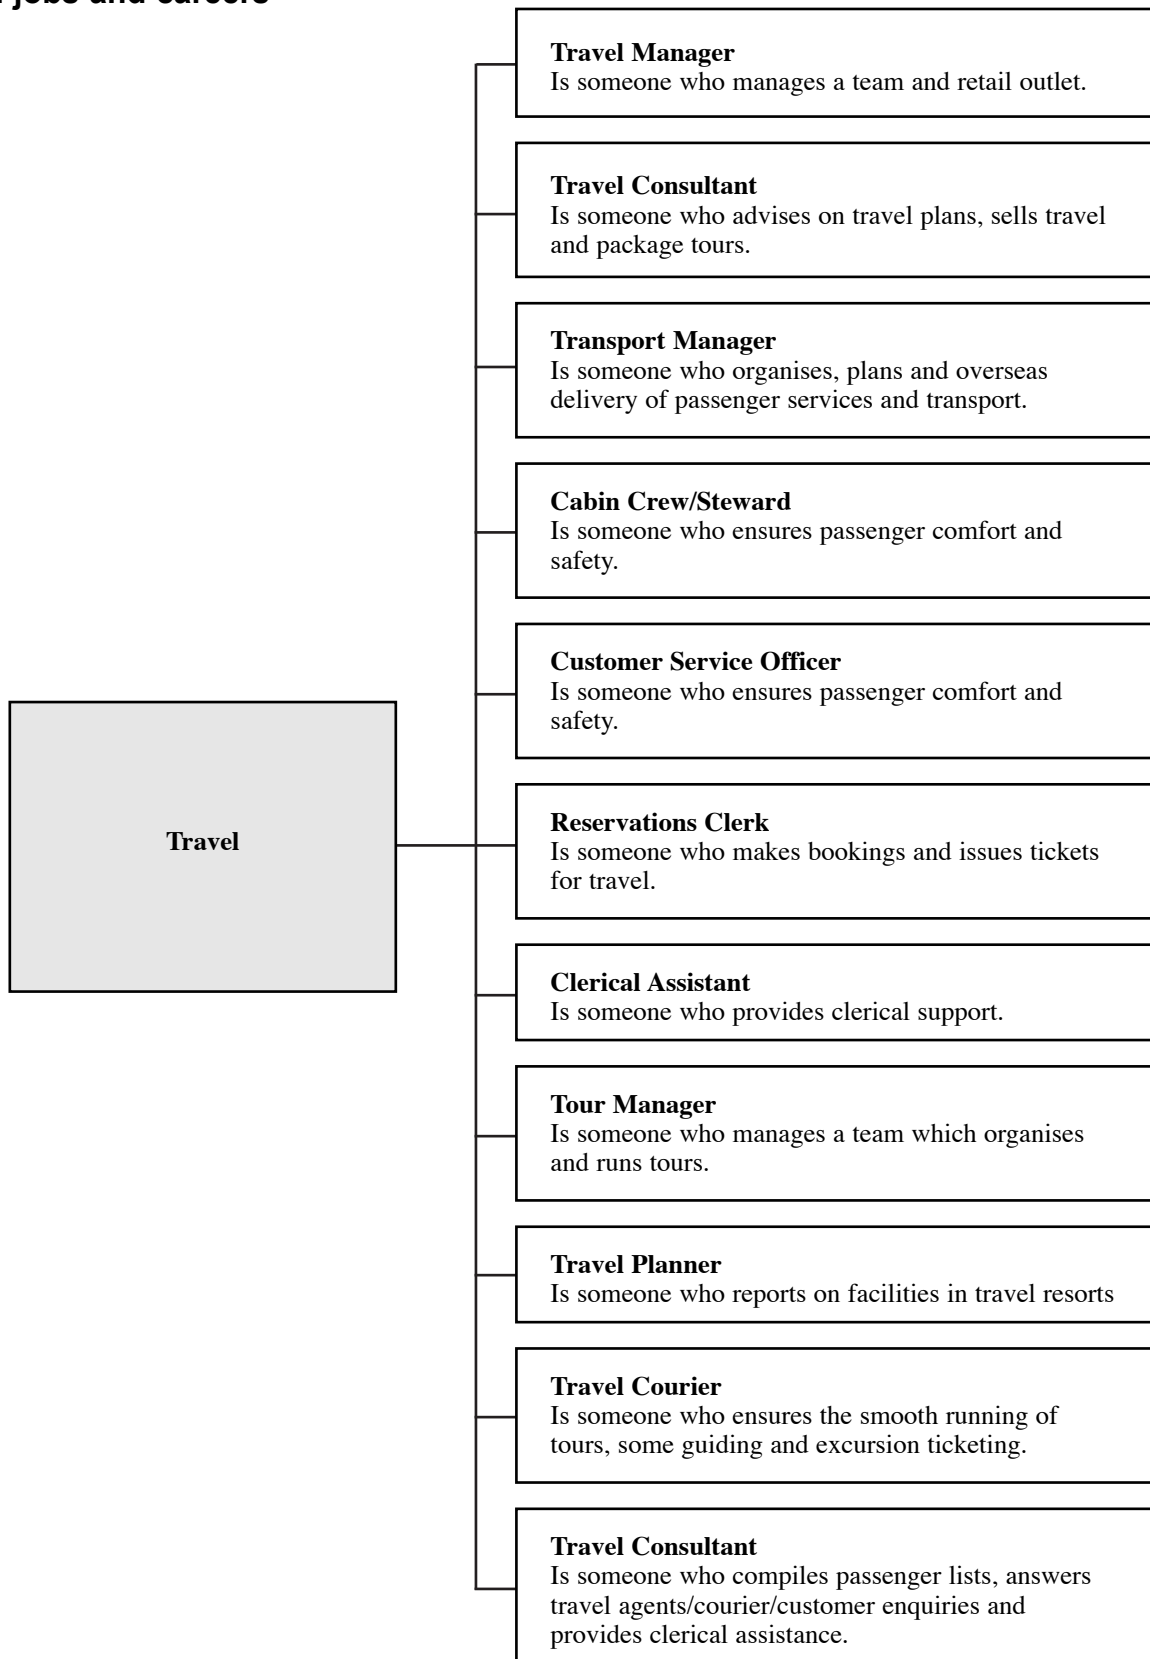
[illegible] jobs and careers

Travel

**Travel Manager**
Is someone who manages a team and retail outlet.

**Travel Consultant**
Is someone who advises on travel plans, sells travel and package tours.

**Transport Manager**
Is someone who organises, plans and overseas delivery of passenger services and transport.

**Cabin Crew/Steward**
Is someone who ensures passenger comfort and safety.

**Customer Service Officer**
Is someone who ensures passenger comfort and safety.

**Reservations Clerk**
Is someone who makes bookings and issues tickets for travel.

**Clerical Assistant**
Is someone who provides clerical support.

**Tour Manager**
Is someone who manages a team which organises and runs tours.

**Travel Planner**
Is someone who reports on facilities in travel resorts

**Travel Courier**
Is someone who ensures the smooth running of tours, some guiding and excursion ticketing.

**Travel Consultant**
Is someone who compiles passenger lists, answers travel agents/courier/customer enquiries and provides clerical assistance.